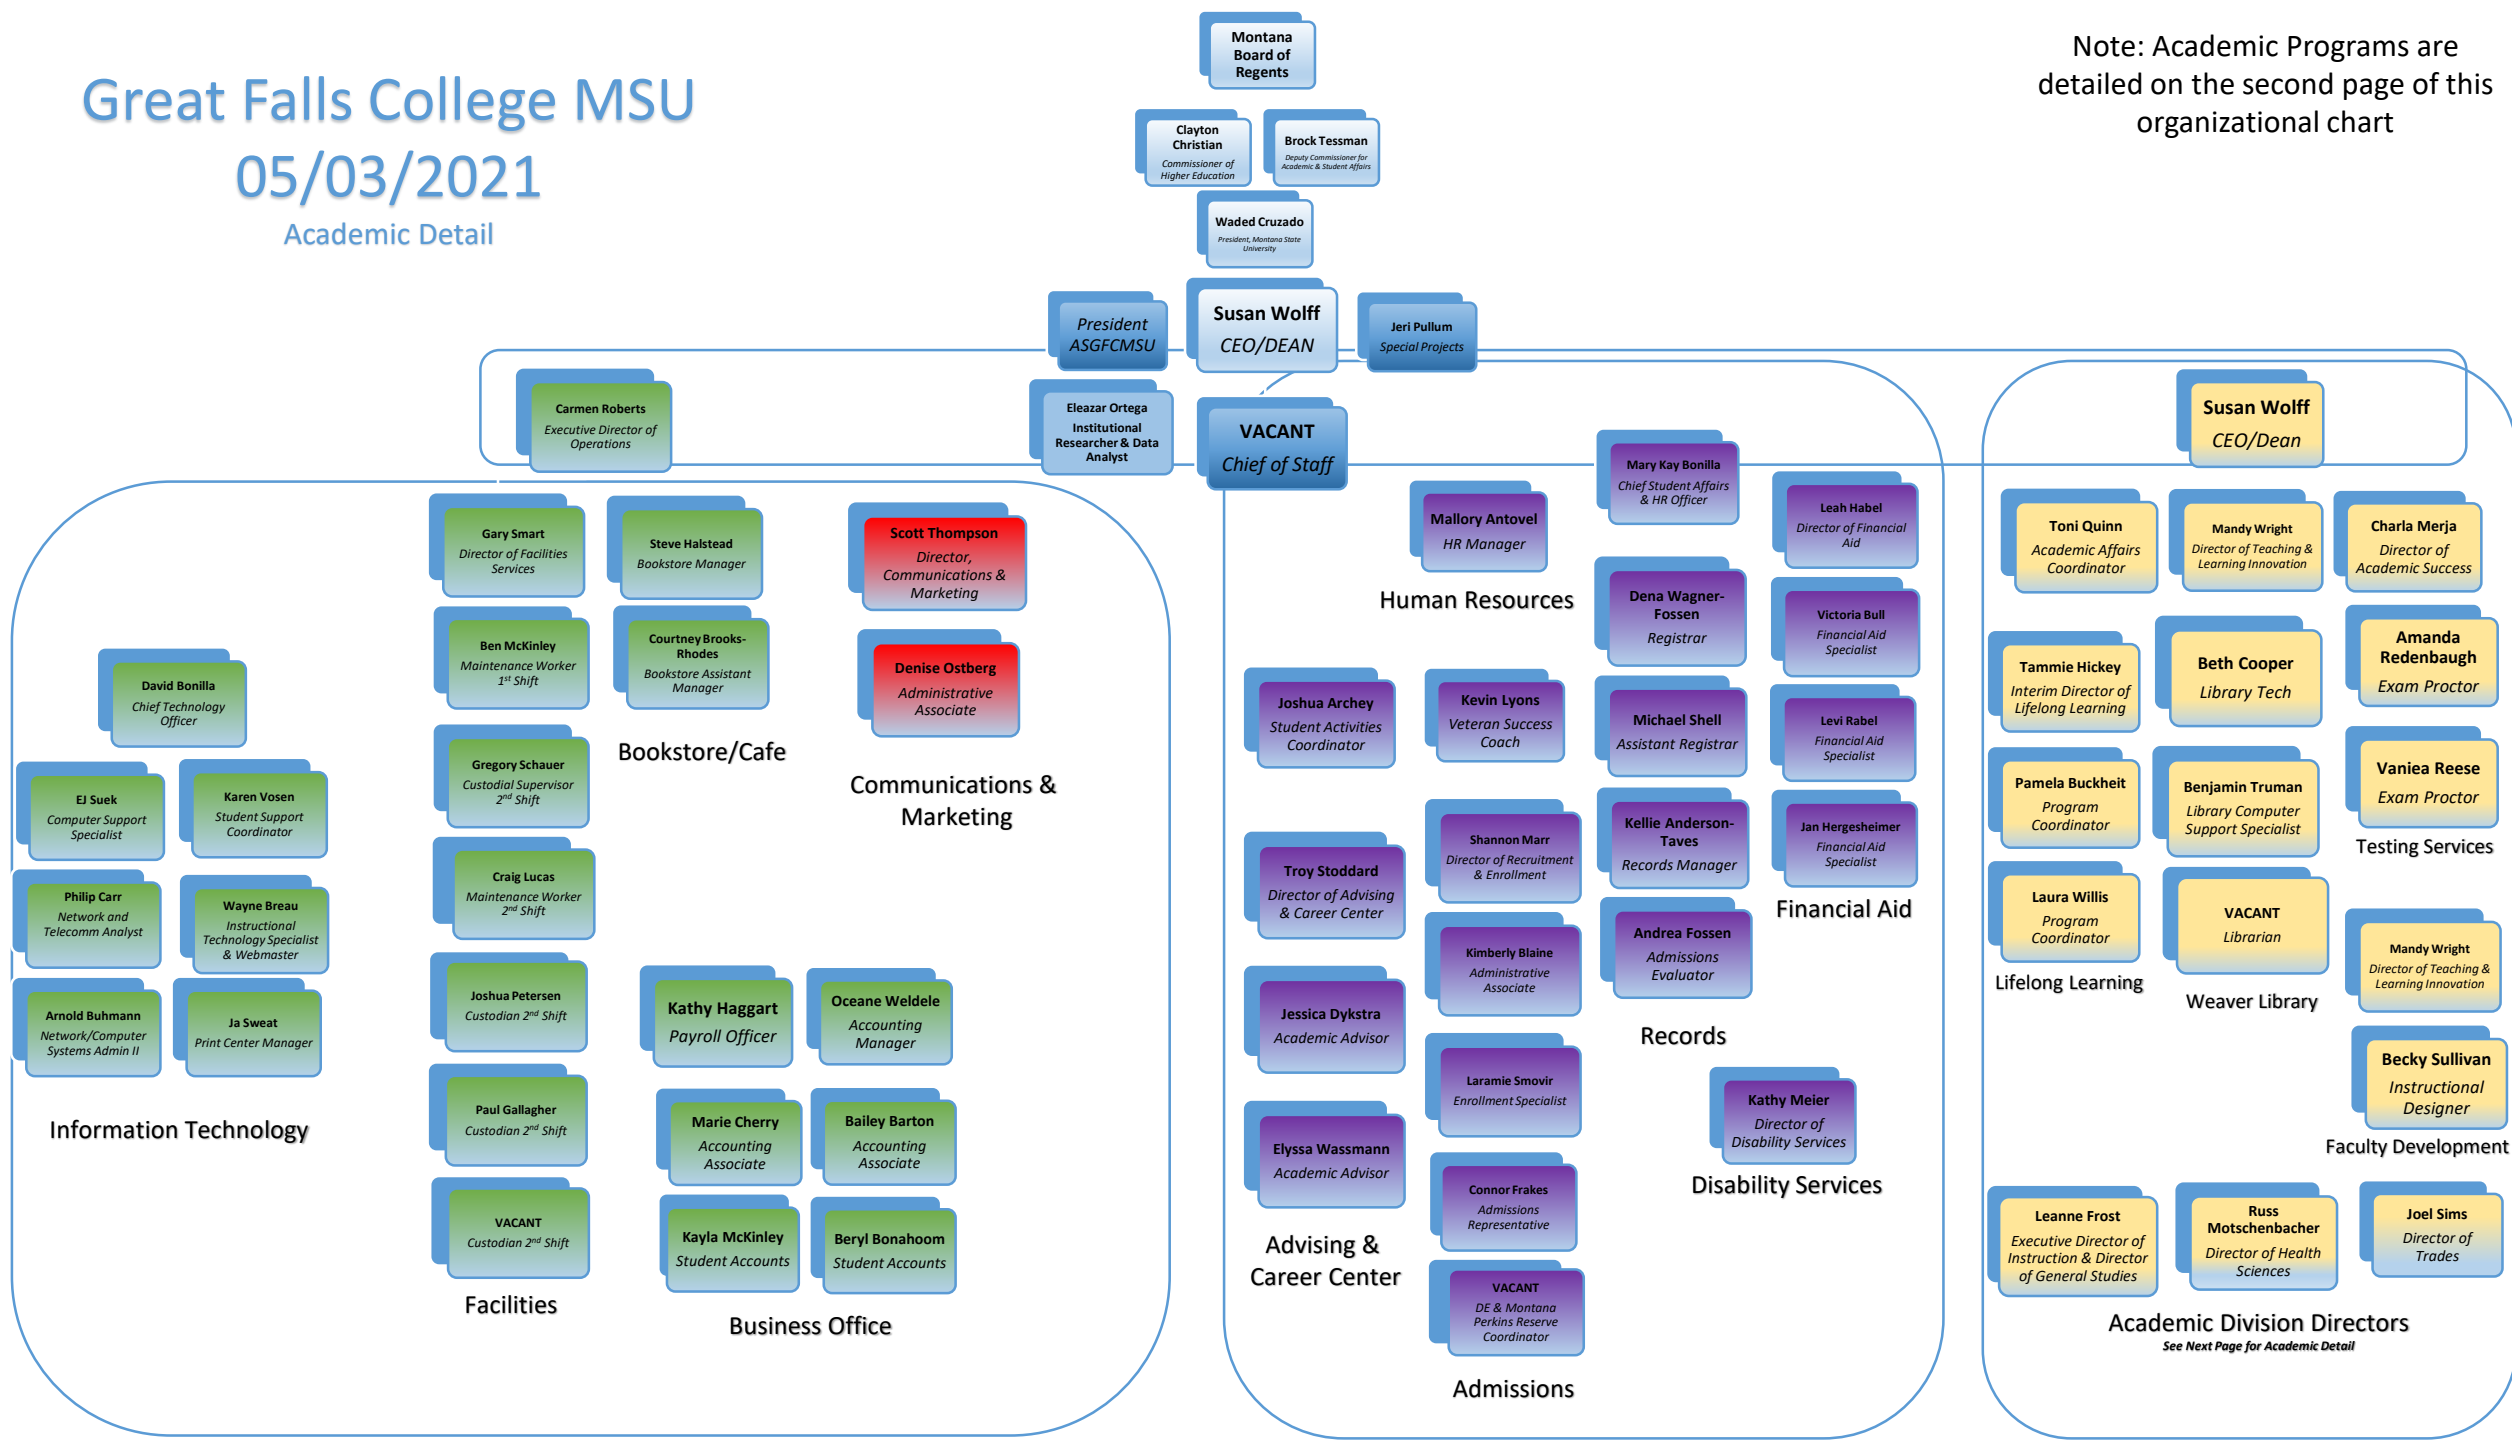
Great Falls College MSU
05/03/2021
Academic Detail

Montana Board of Regents

Clayton Christian
Commissioner of Higher Education

Brock Tessman
Deputy Commissioner for Academic & Student Affairs

Waded Cruzado
President, Montana State University

Note: Academic Programs are detailed on the second page of this organizational chart

President ASGFCMSU

Susan Wolff
CEO/DEAN

Jeri Pullum
Special Projects

Carmen Roberts
Executive Director of Operations

Eleazar Ortega
Institutional Researcher & Data Analyst

VACANT
Chief of Staff

Susan Wolff
CEO/Dean

Gary Smart
Director of Facilities Services

Steve Halstead
Bookstore Manager

Scott Thompson
Director, Communications & Marketing

Ben McKinley
Maintenance Worker 1st Shift

Courtney Brooks-Rhodes
Bookstore Assistant Manager

Denise Ostberg
Administrative Associate

Bookstore/Cafe

Communications & Marketing

David Bonilla
Chief Technology Officer

Gregory Schauer
Custodial Supervisor 2nd Shift

EJ Suek
Computer Support Specialist

Karen Vosen
Student Support Coordinator

Craig Lucas
Maintenance Worker 2nd Shift

Philip Carr
Network and Telecomm Analyst

Wayne Breau
Instructional Technology Specialist & Webmaster

Arnold Buhmann
Network/Computer Systems Admin II

Ja Sweat
Print Center Manager

Joshua Petersen
Custodian 2nd Shift

Kathy Haggart
Payroll Officer

Oceane Weldele
Accounting Manager

Information Technology

Paul Gallagher
Custodian 2nd Shift

Marie Cherry
Accounting Associate

Bailey Barton
Accounting Associate

VACANT
Custodian 2nd Shift

Kayla McKinley
Student Accounts

Beryl Bonahoom
Student Accounts

Facilities

Business Office

Mary Kay Bonilla
Chief Student Affairs & HR Officer

Mallory Antovel
HR Manager

Leah Habel
Director of Financial Aid

Human Resources

Dena Wagner-Fossen
Registrar

Victoria Bull
Financial Aid Specialist

Joshua Archey
Student Activities Coordinator

Kevin Lyons
Veteran Success Coach

Michael Shell
Assistant Registrar

Levi Rabel
Financial Aid Specialist

Troy Stoddard
Director of Advising & Career Center

Shannon Marr
Director of Recruitment & Enrollment

Kellie Anderson-Taves
Records Manager

Jan Hergesheimer
Financial Aid Specialist

Financial Aid

Kimberly Blaine
Administrative Associate

Andrea Fossen
Admissions Evaluator

Jessica Dykstra
Academic Advisor

Records

Laramie Smovir
Enrollment Specialist

Kathy Meier
Director of Disability Services

Elyssa Wassmann
Academic Advisor

Disability Services

Connor Frakes
Admissions Representative

Advising & Career Center

VACANT
DE & Montana Perkins Reserve Coordinator

Admissions

Toni Quinn
Academic Affairs Coordinator

Mandy Wright
Director of Teaching & Learning Innovation

Charla Merja
Director of Academic Success

Tammie Hickey
Interim Director of Lifelong Learning

Beth Cooper
Library Tech

Amanda Redenbaugh
Exam Proctor

Pamela Buckheit
Program Coordinator

Benjamin Truman
Library Computer Support Specialist

Vaniea Reese
Exam Proctor

Testing Services

Laura Willis
Program Coordinator

VACANT
Librarian

Mandy Wright
Director of Teaching & Learning Innovation

Lifelong Learning

Weaver Library

Becky Sullivan
Instructional Designer

Faculty Development

Leanne Frost
Executive Director of Instruction & Director of General Studies

Russ Motschenbacher
Director of Health Sciences

Joel Sims
Director of Trades

Academic Division Directors
See Next Page for Academic Detail